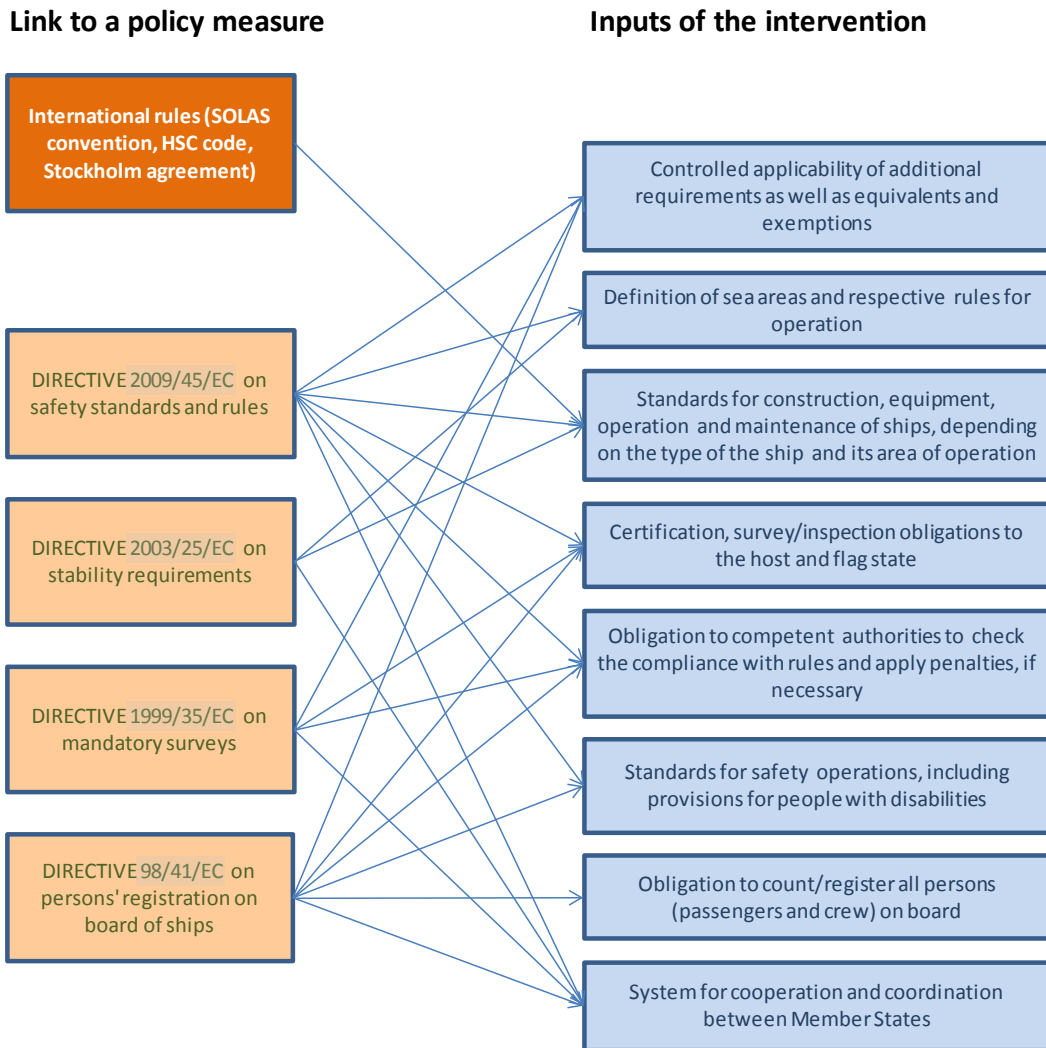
Link to a policy measure

Inputs of the intervention

International rules (SOLAS convention, HSC code, Stockholm agreement)

DIRECTIVE 2009/45/EC on safety standards and rules

DIRECTIVE 2003/25/EC on stability requirements

DIRECTIVE 1999/35/EC on mandatory surveys

DIRECTIVE 98/41/EC on persons' registration on board of ships

Controlled applicability of additional requirements as well as equivalents and exemptions

Definition of sea areas and respective rules for operation

Standards for construction, equipment, operation and maintenance of ships, depending on the type of the ship and its area of operation

Certification, survey/inspection obligations to the host and flag state

Obligation to competent authorities to check the compliance with rules and apply penalties, if necessary

Standards for safety operations, including provisions for people with disabilities

Obligation to count/register all persons (passengers and crew) on board

System for cooperation and coordination between Member States